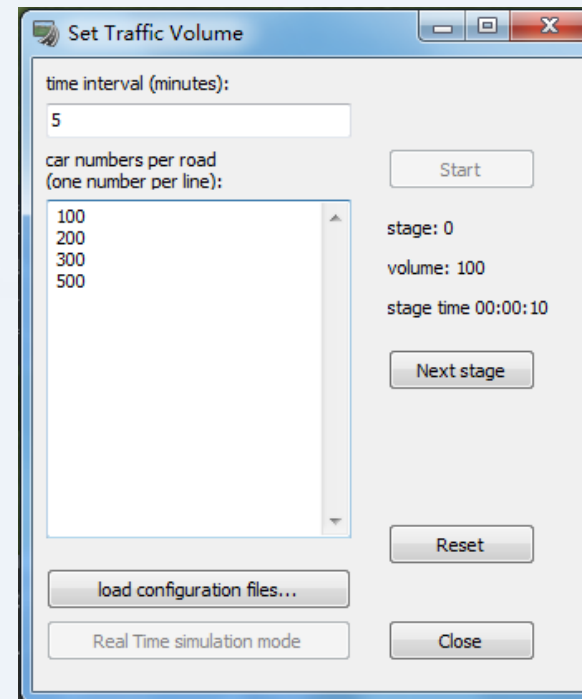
Set Traffic Volume

time interval (minutes):

5

car numbers per road
(one number per line):

100
200
300
500

Start

stage: 0

volume: 100

stage time 00:00:10

Next stage

Reset

load configuration files...

Real Time simulation mode

Close